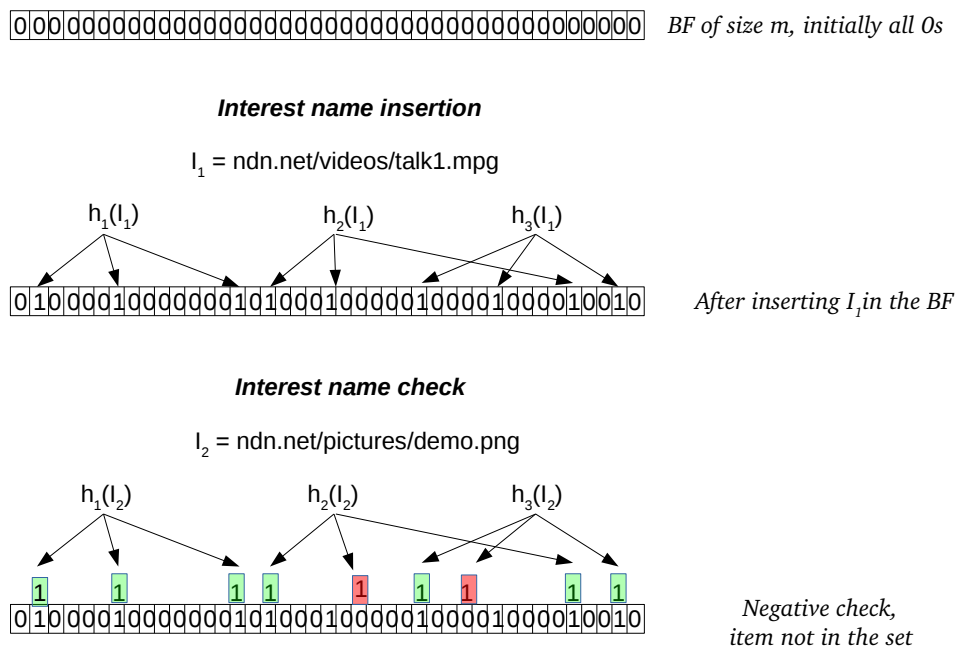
0000000000000000000000000000000000000000 BF of size m, initially all 0s

Interest name insertion

$I_1$ = ndn.net/videos/talk1.mpg

$h_1(I_1)$ $h_2(I_1)$ $h_3(I_1)$

0100001000000001010001000001000010000010010 After inserting $I_1$ in the BF

Interest name check

$I_2$ = ndn.net/pictures/demo.png

$h_1(I_2)$ $h_2(I_2)$ $h_3(I_2)$

1 1 1 1 1 1 1 1 1

0100001000000001010001000001000010000010010 Negative check, item not in the set